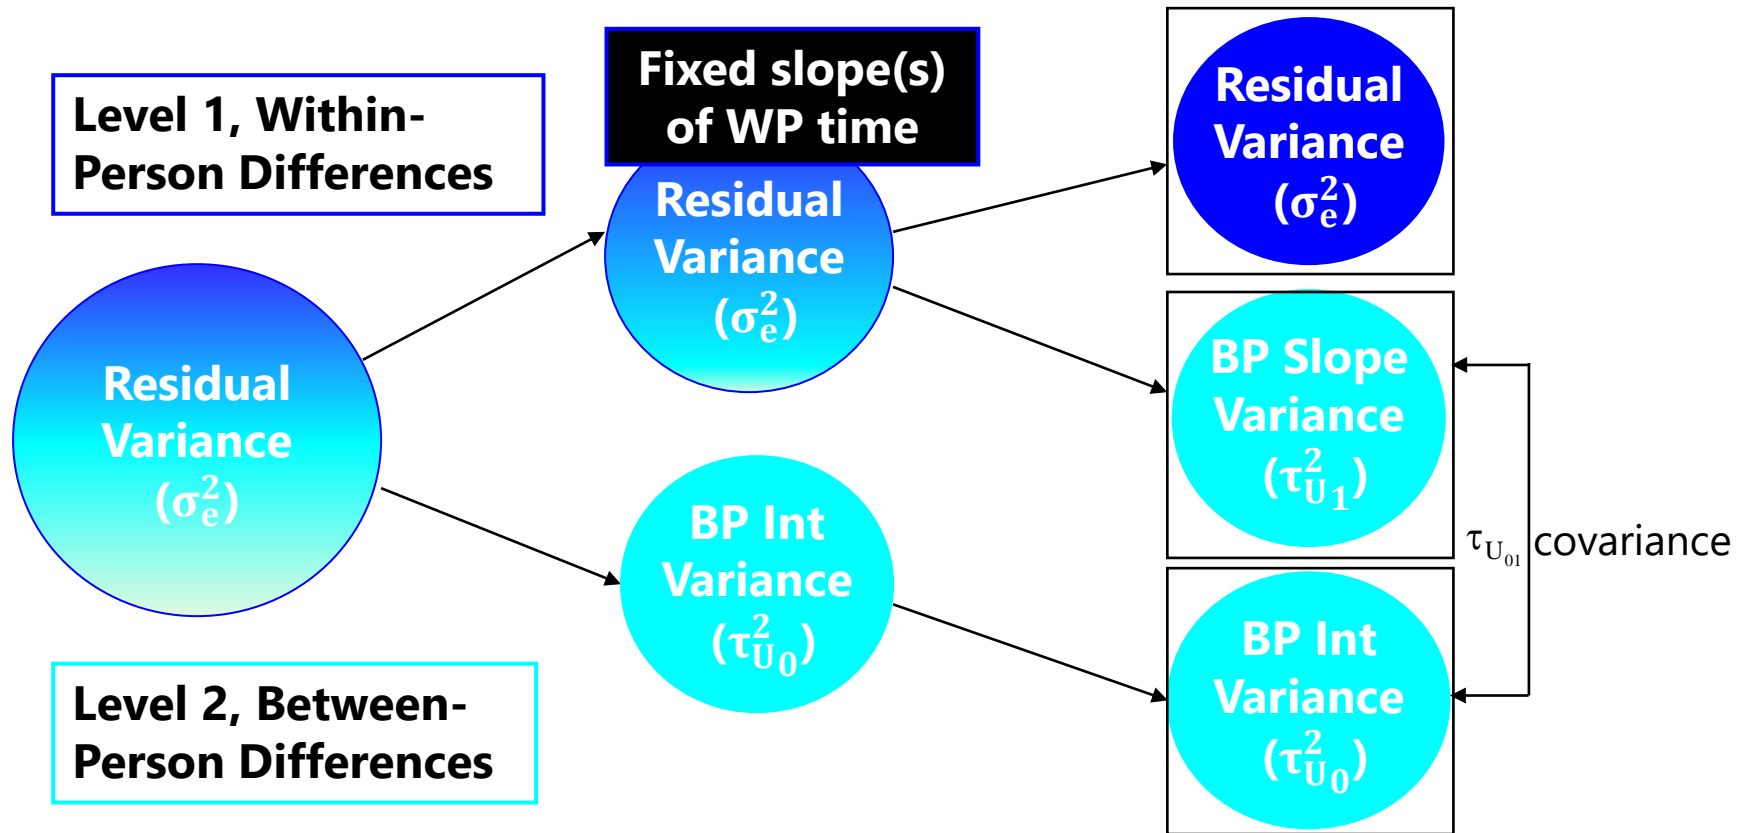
Level 1, Within-Person Differences

Fixed slope(s) of WP time

Residual Variance $(\sigma_e^2)$

Residual Variance $(\sigma_e^2)$

Residual Variance $(\sigma_e^2)$

BP Slope Variance $(\tau_{U_1}^2)$

$\tau_{U_{01}}$ covariance

BP Int Variance $(\tau_{U_0}^2)$

BP Int Variance $(\tau_{U_0}^2)$

Level 2, Between-Person Differences